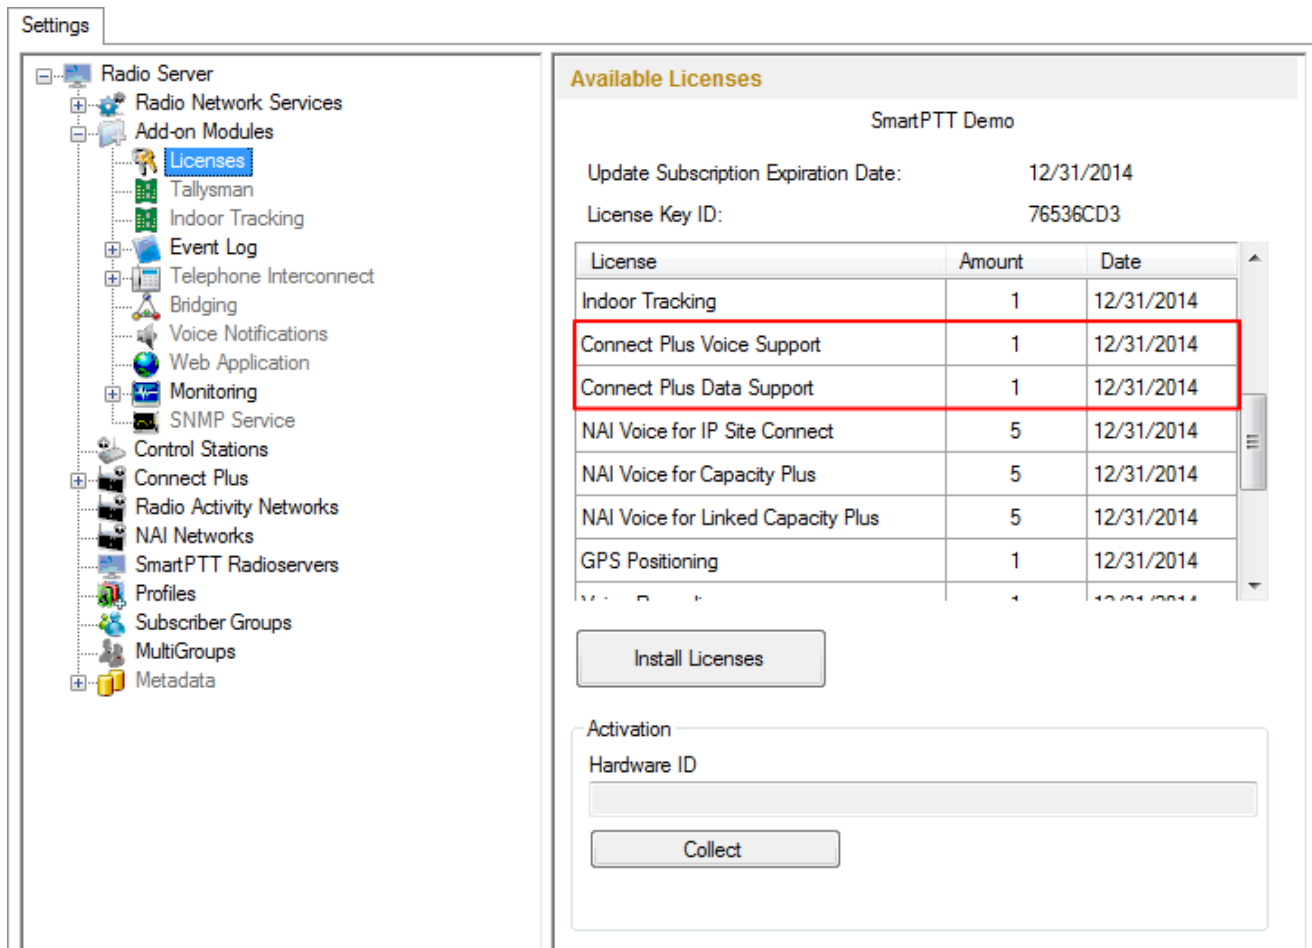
Settings

Radio Server
Radio Network Services
Add-on Modules
Licenses
Tallysman
Indoor Tracking
Event Log
Telephone Interconnect
Bridging
Voice Notifications
Web Application
Monitoring
SNMP Service
Control Stations
Connect Plus
Radio Activity Networks
NAI Networks
SmartPTT Radioservers
Profiles
Subscriber Groups
MultiGroups
Metadata

Available Licenses

SmartPTT Demo

Update Subscription Expiration Date: 12/31/2014

License Key ID: 76536CD3

| License | Amount | Date |
|---|---|---|
| Indoor Tracking | 1 | 12/31/2014 |
| Connect Plus Voice Support | 1 | 12/31/2014 |
| Connect Plus Data Support | 1 | 12/31/2014 |
| NAI Voice for IP Site Connect | 5 | 12/31/2014 |
| NAI Voice for Capacity Plus | 5 | 12/31/2014 |
| NAI Voice for Linked Capacity Plus | 5 | 12/31/2014 |
| GPS Positioning | 1 | 12/31/2014 |
| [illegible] | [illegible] | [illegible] |

Install Licenses

Activation

Hardware ID

Collect